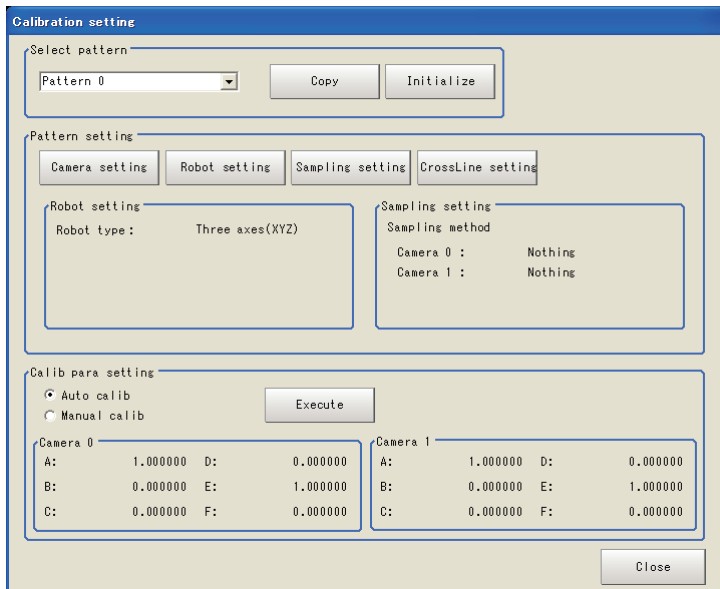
Calibration setting

Select pattern

Pattern 0

Copy

Initialize

Pattern setting

Camera setting

Robot setting

Sampling setting

CrossLine setting

Robot setting

Robot type : Three axes(XYZ)

Sampling setting

Sampling method

Camera 0 : Nothing

Camera 1 : Nothing

Calib para setting

Auto calib

Manual calib

Execute

Camera 0

| | | | |
|---|---|---|---|
| A: | 1.000000 | D: | 0.000000 |
| B: | 0.000000 | E: | 1.000000 |
| C: | 0.000000 | F: | 0.000000 |

Camera 1

| | | | |
|---|---|---|---|
| A: | 1.000000 | D: | 0.000000 |
| B: | 0.000000 | E: | 1.000000 |
| C: | 0.000000 | F: | 0.000000 |

Close